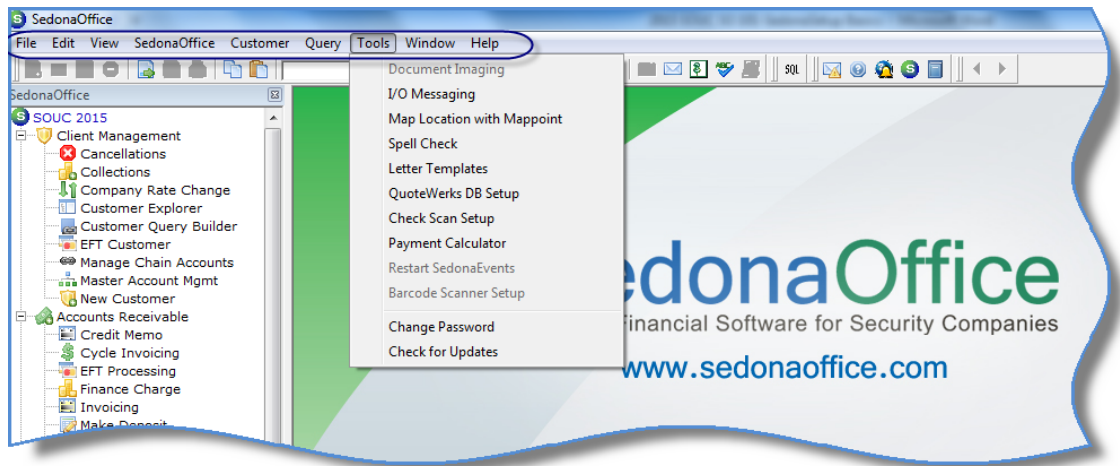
SedonaOffice

File Edit View SedonaOffice Customer Query Tools Window Help

SQL

SedonaOffice

SOUC 2015
Client Management
Cancellations
Collections
Company Rate Change
Customer Explorer
Customer Query Builder
EFT Customer
Manage Chain Accounts
Master Account Mgmt
New Customer
Accounts Receivable
Credit Memo
Cycle Invoicing
EFT Processing
Finance Charge
Invoicing
Make Deposit

Document Imaging
I/O Messaging
Map Location with Mappoint
Spell Check
Letter Templates
QuoteWerks DB Setup
Check Scan Setup
Payment Calculator
Restart SedonaEvents
Barcode Scanner Setup
Change Password
Check for Updates

edonaOffice
Financial Software for Security Companies
www.sedonaoffice.com